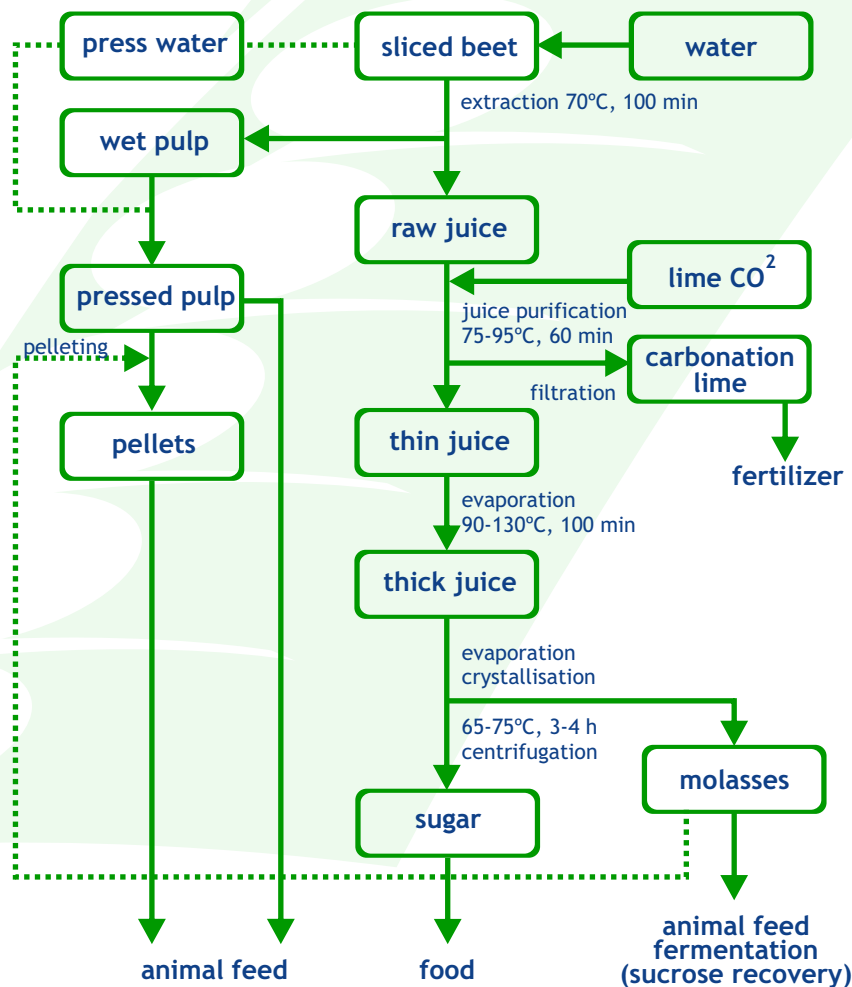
press water

sliced beet

water

extraction 70ºC, 100 min

wet pulp

raw juice

lime $CO^2$

pressed pulp

juice purification
75-95ºC, 60 min

pelleting

carbonation lime

filtration

pellets

thin juice

fertilizer

evaporation
90-130ºC, 100 min

thick juice

evaporation
crystallisation

65-75ºC, 3-4 h
centrifugation

molasses

sugar

animal feed

food

animal feed
fermentation
(sucrose recovery)